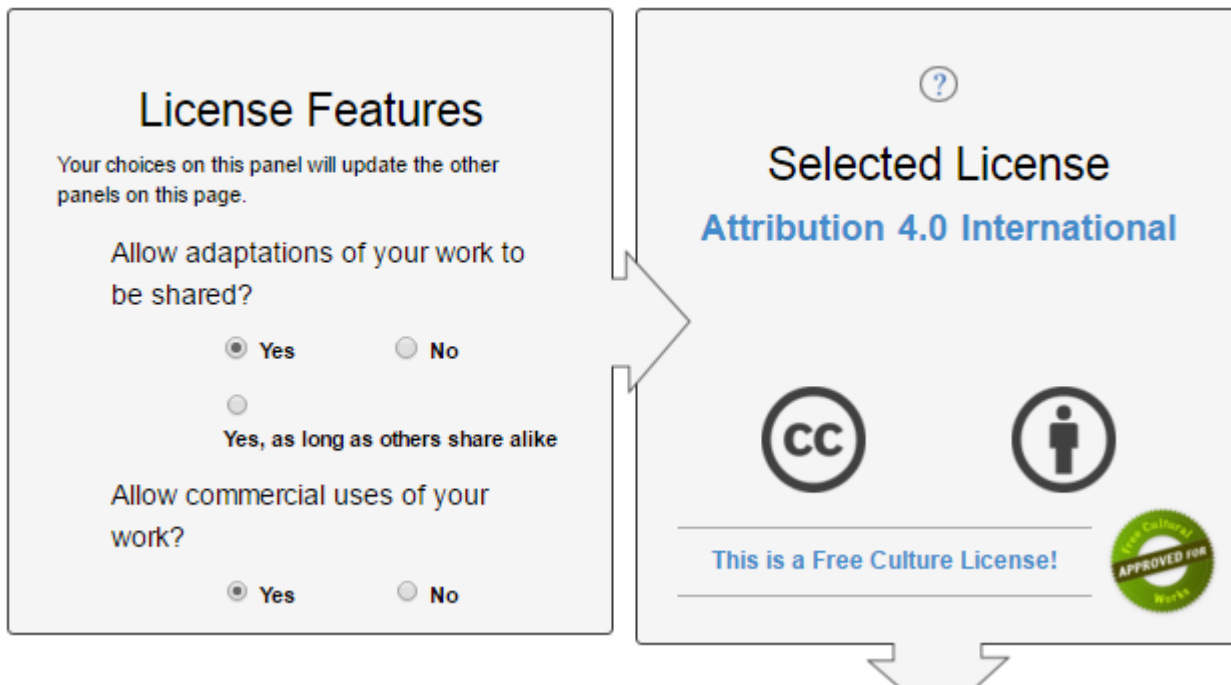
License Features

Your choices on this panel will update the other panels on this page.

Allow adaptations of your work to be shared?

Yes

No

Yes, as long as others share alike

Allow commercial uses of your work?

Yes

No

?

Selected License

Attribution 4.0 International

cc

This is a Free Culture License!

Free Cultural APPROVED FOR Works